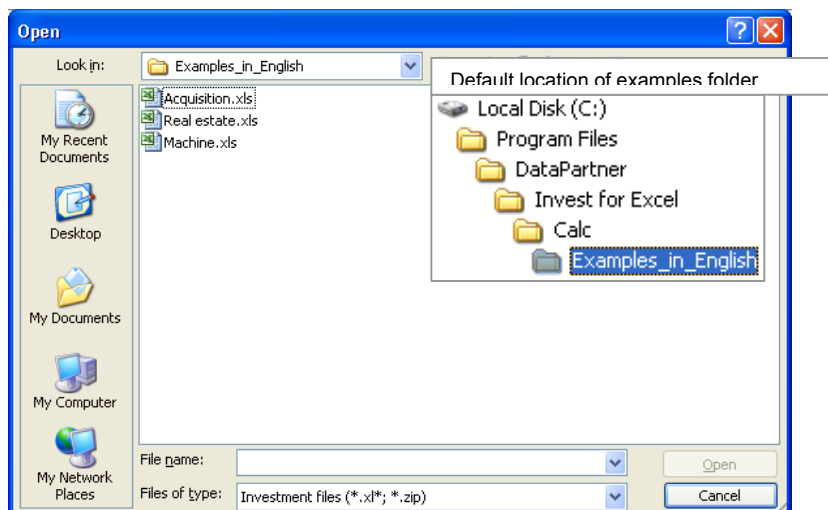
Open

Look in: Examples_in_English

Default location of examples folder

Local Disk (C:)
Program Files
DataPartner
Invest for Excel
Calc
Examples_in_English

My Recent Documents
Desktop
My Documents
My Computer
My Network Places

Acquisition.xls
Real estate.xls
Machine.xls

File name:
Files of type: Investment files (*.xl*; *.zip)

Open
Cancel